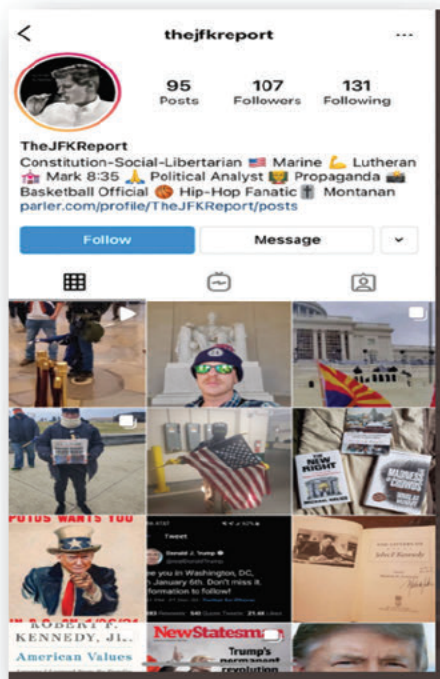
<

thejfkreport

...

95
Posts

107
Followers

131
Following

TheJFKReport
Constitution-Social-Libertarian 🇺🇸 Marine 💪 Lutheran ⛪ Mark 8:35 🙏 Political Analyst 🗳 Propaganda 📸 Basketball Official 🏀 Hip-Hop Fanatic 🕴 Montanan
parler.com/profile/TheJFKReport/posts

Follow

Message

POTUS WANTS YOU

Tweet

Donald J. Trump
@realDonaldTrump

...see you in Washington, DC, on January 6th. Don't miss it. Information to follow!

THE NEW RIGHT

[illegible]

ROBERT F. KENNEDY, JR.
American Values

NewStatesman

Trump's permanent revolution